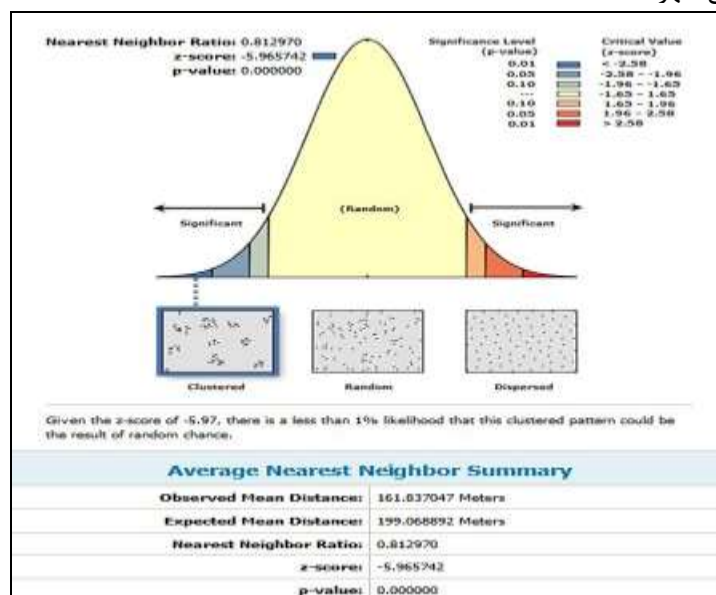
Nearest Neighbor Ratio: 0.812970
z-score: -5.965742
p-value: 0.000000

| Significance Level (p-value) | Critical Value (z-score) |
|---|---|
| 0.01 | < -2.58 |
| 0.05 | -2.58 - -1.96 |
| 0.10 | -1.96 - -1.65 |
| --- | -1.65 - 1.65 |
| 0.10 | 1.65 - 1.96 |
| 0.05 | 1.96 - 2.58 |
| 0.01 | > 2.58 |

Significant

(Random)

Significant

Clustered

Random

Dispersed

Given the z-score of -5.97, there is a less than 1% likelihood that this clustered pattern could be the result of random chance.

Average Nearest Neighbor Summary

| | |
|---|---|
| Observed Mean Distance: | 161.837047 Meters |
| Expected Mean Distance: | 199.068892 Meters |
| Nearest Neighbor Ratio: | 0.812970 |
| z-score: | -5.965742 |
| p-value: | 0.000000 |